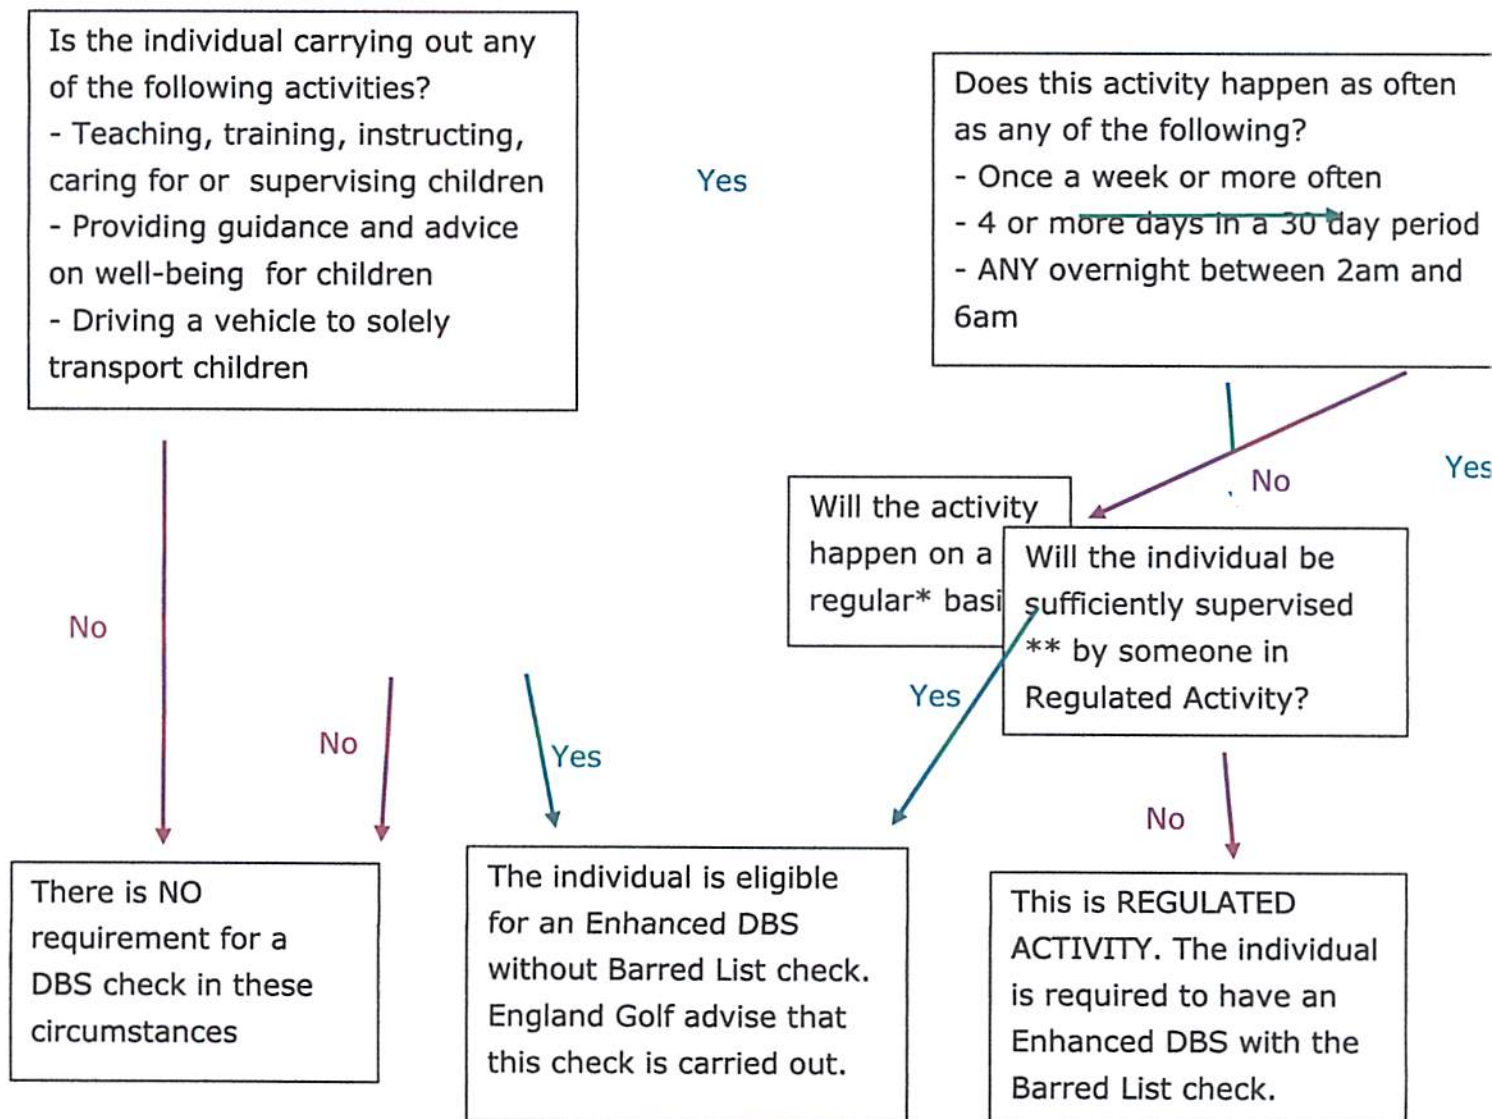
Is the individual carrying out any of the following activities?
- Teaching, training, instructing, caring for or supervising children
- Providing guidance and advice on well-being for children
- Driving a vehicle to solely transport children

Yes

Does this activity happen as often as any of the following?
- Once a week or more often
- 4 or more days in a 30 day period
- ANY overnight between 2am and 6am

No

Yes

Will the activity happen on a regular* basi

Will the individual be sufficiently supervised ** by someone in Regulated Activity?

No

No

Yes

Yes

No

There is NO requirement for a DBS check in these circumstances

The individual is eligible for an Enhanced DBS without Barred List check. England Golf advise that this check is carried out.

This is REGULATED ACTIVITY. The individual is required to have an Enhanced DBS with the Barred List check.